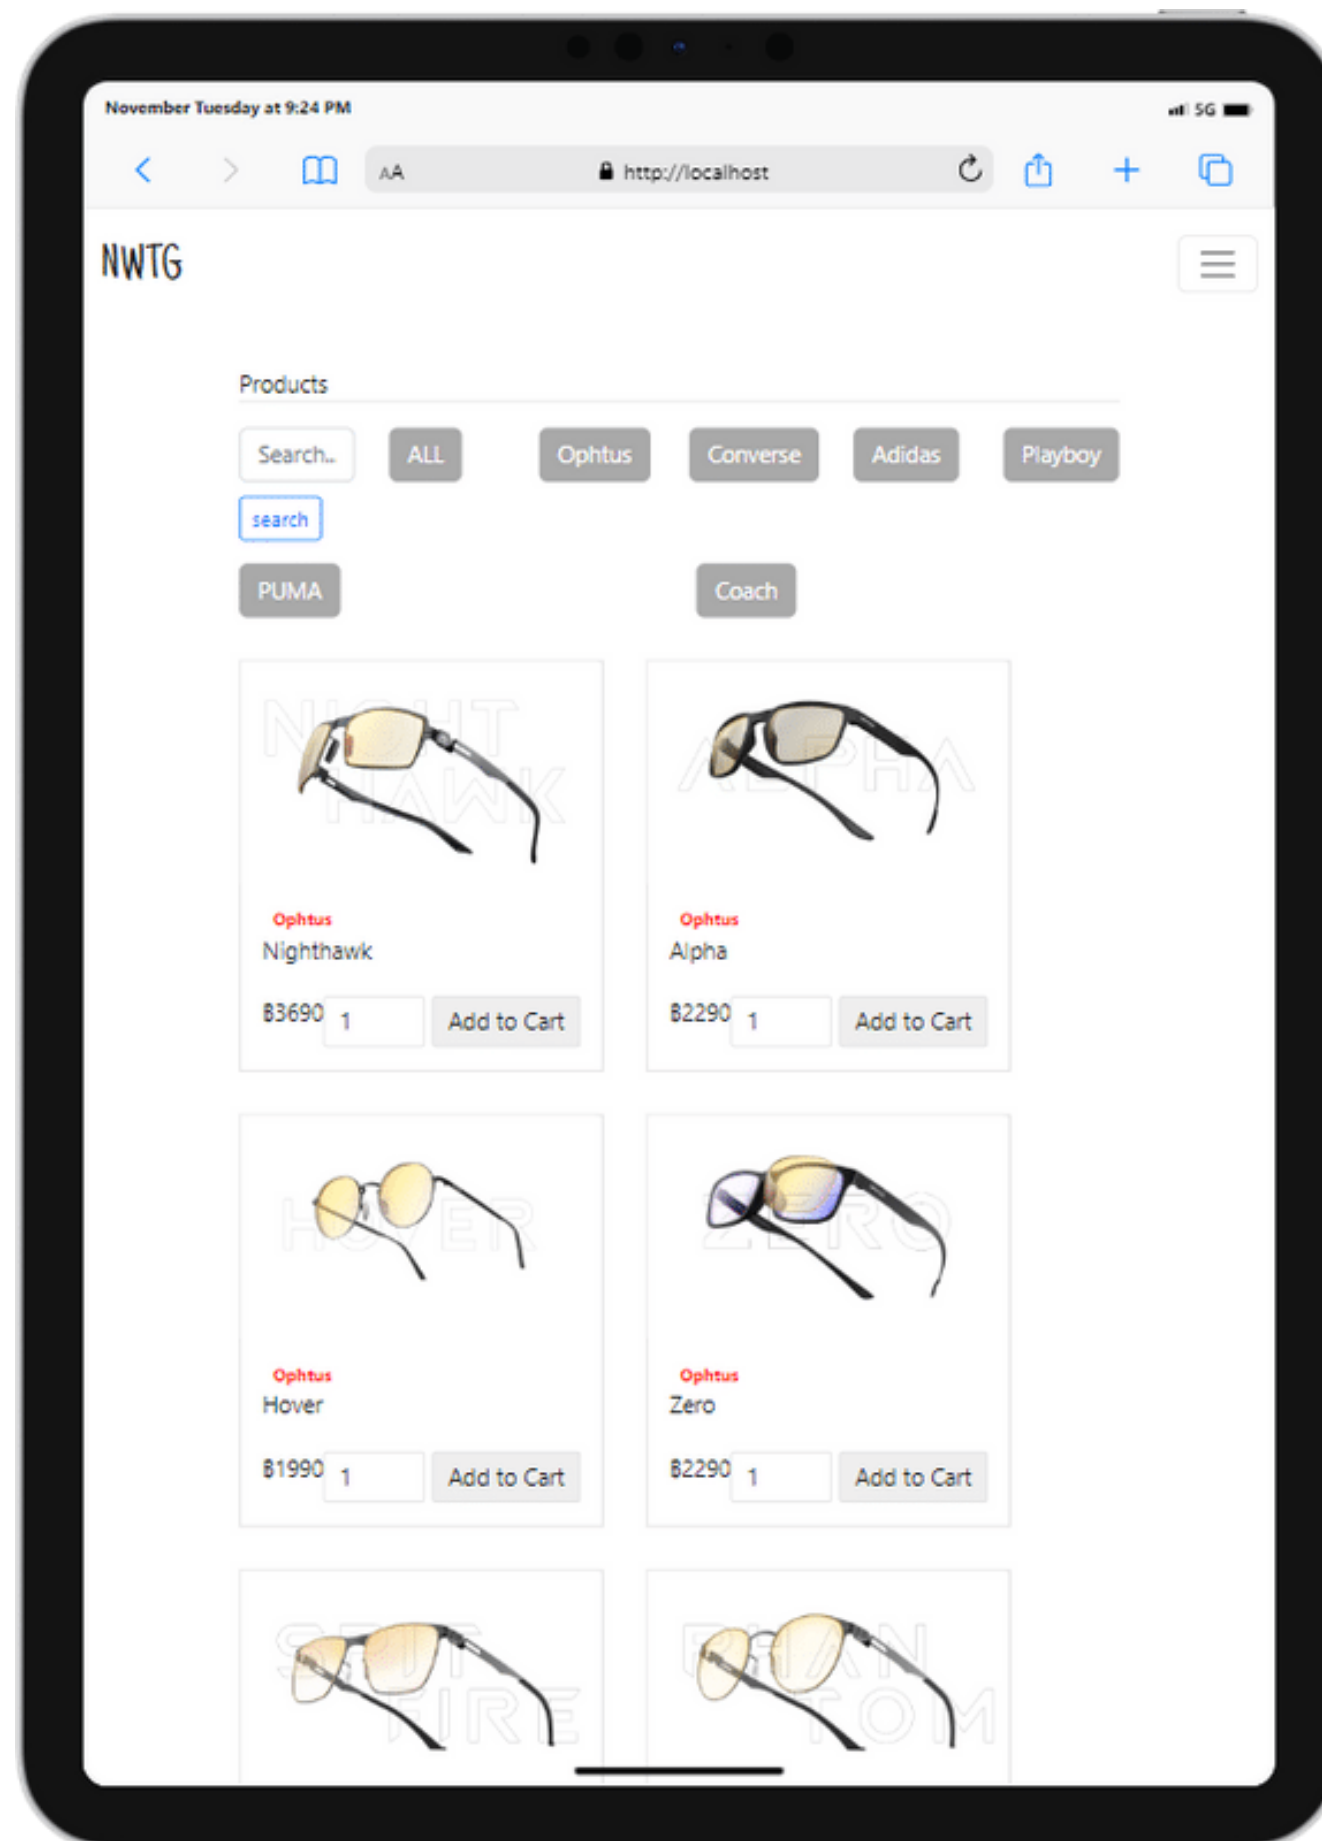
November Tuesday at 9:24 PM

5G

AA http://localhost

NWTG

Products

Search..

ALL

Ophtus

Converse

Adidas

Playboy

search

PUMA

Coach

NIGHT HAWK

Ophtus
Nighthawk

B3690 1 Add to Cart

ALPHA

Ophtus
Alpha

B2290 1 Add to Cart

HOVER

Ophtus
Hover

B1990 1 Add to Cart

ZERO

Ophtus
Zero

B2290 1 Add to Cart

SPIT FIRE

PHAN TOM